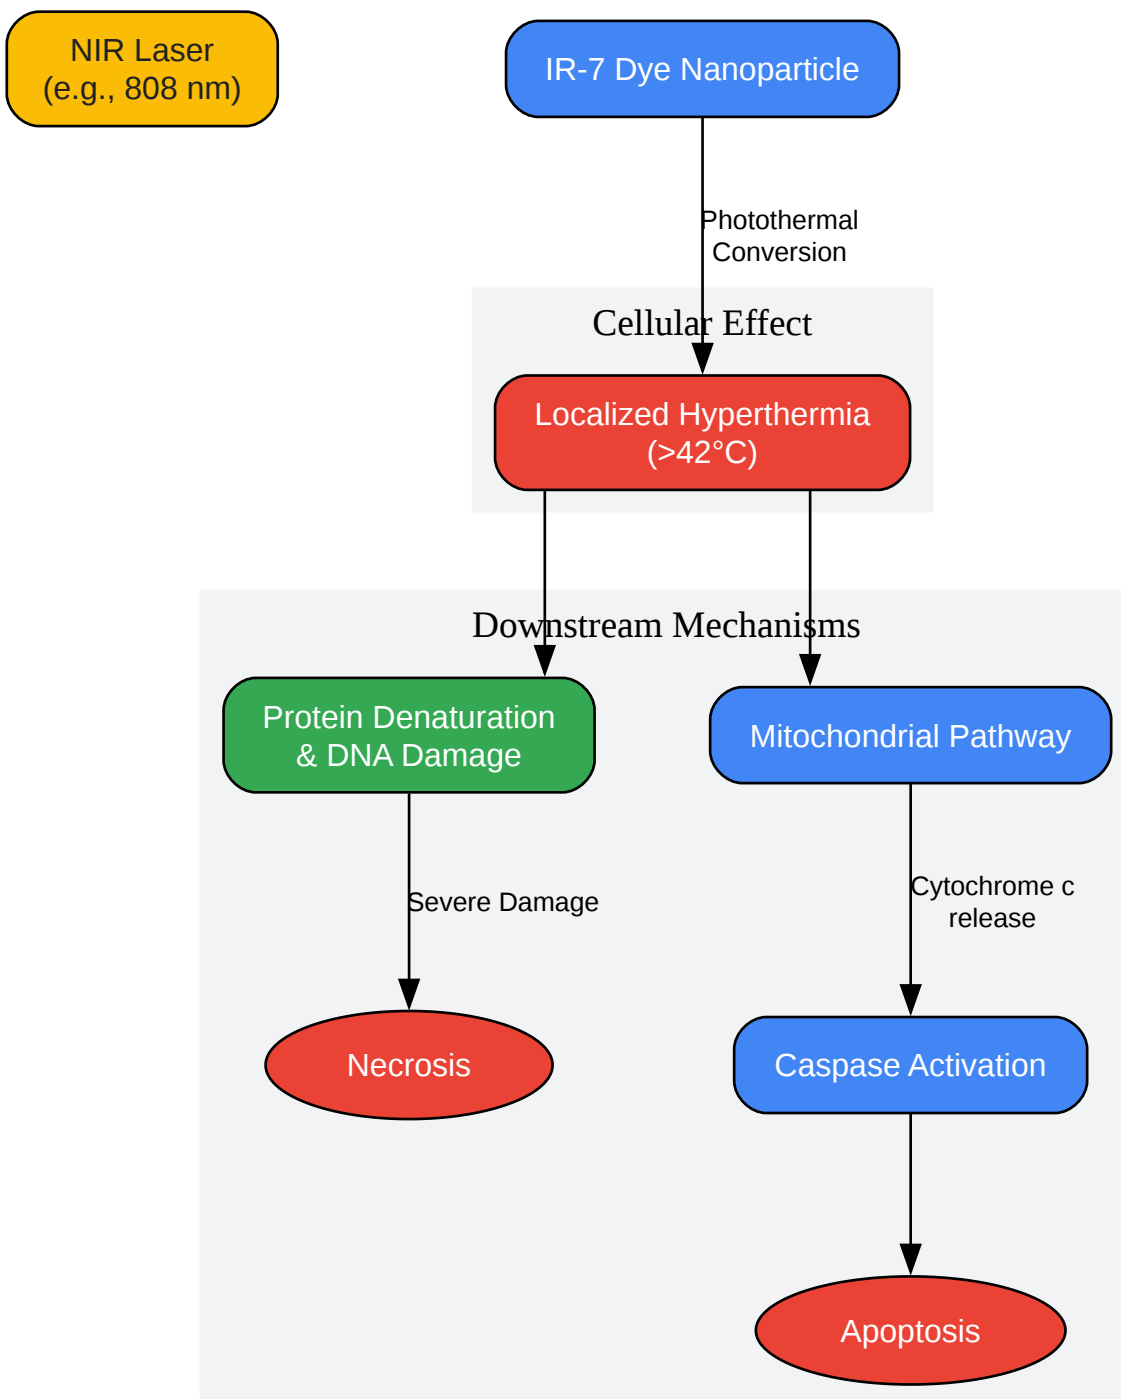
NIR Laser
(e.g., 808 nm)

IR-7 Dye Nanoparticle

Photothermal Conversion

Cellular Effect

Localized Hyperthermia
(>42°C)

Downstream Mechanisms

Protein Denaturation
& DNA Damage

Mitochondrial Pathway

Severe Damage

Cytochrome c release

Necrosis

Caspase Activation

Apoptosis